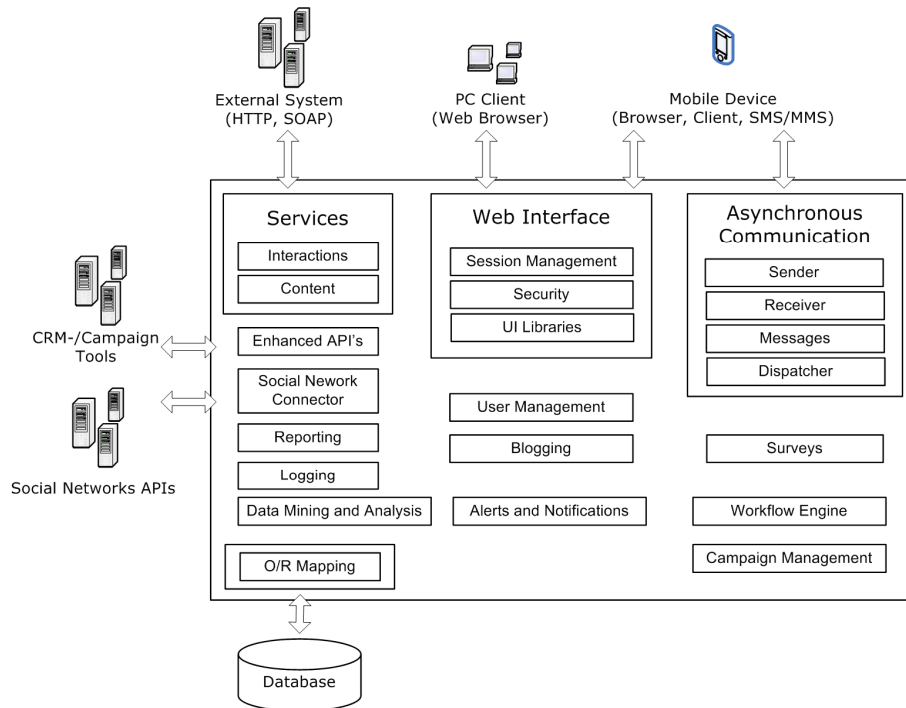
External System (HTTP, SOAP)

PC Client (Web Browser)

Mobile Device (Browser, Client, SMS/MMS)

Services

Interactions

Content

Web Interface

Session Management

Security

UI Libraries

Asynchronous Communication

Sender

Receiver

Messages

Dispatcher

CRM-/Campaign Tools

Enhanced API's

Social Nework Connector

Social Networks APIs

Reporting

Logging

Data Mining and Analysis

User Management

Blogging

Alerts and Notifications

Surveys

Workflow Engine

Campaign Management

O/R Mapping

Database